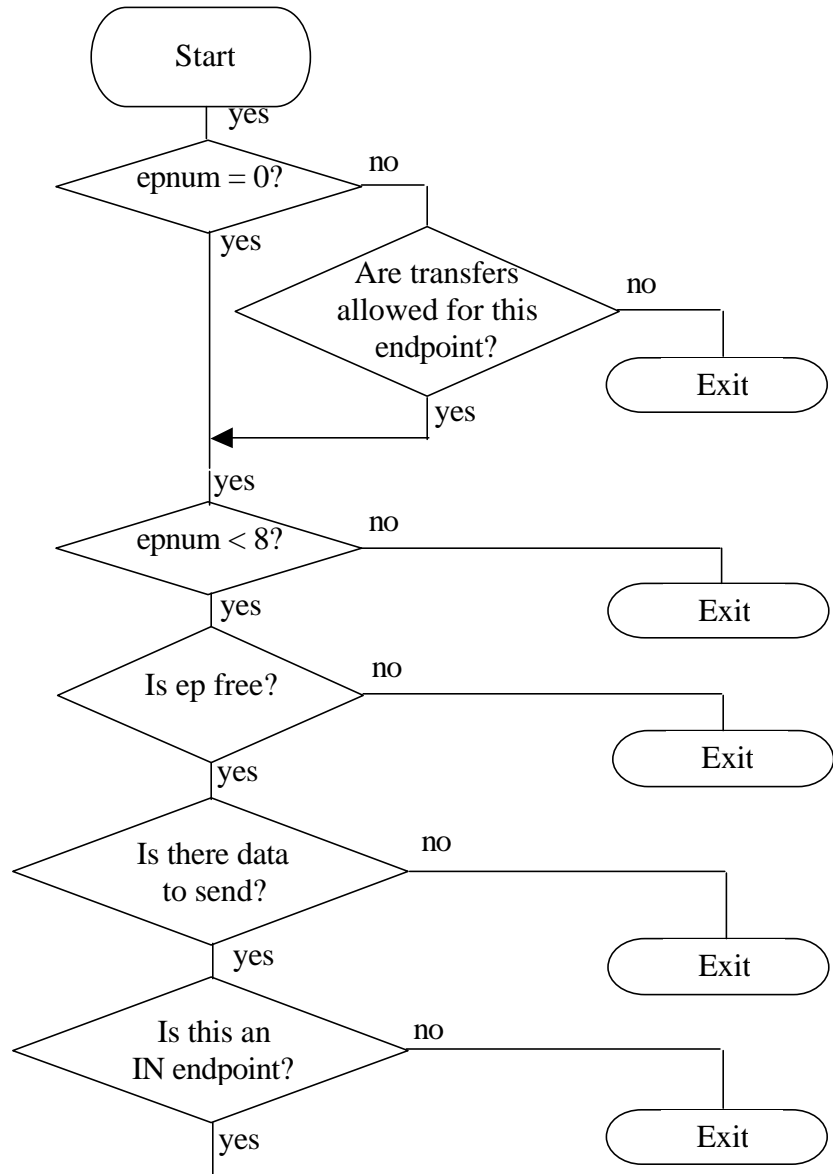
Start

yes

epnum = 0?

no

yes

Are transfers allowed for this endpoint?

no

Exit

yes

yes

epnum < 8?

no

Exit

yes

Is ep free?

no

Exit

yes

Is there data to send?

no

Exit

yes

Is this an IN endpoint?

no

Exit

yes